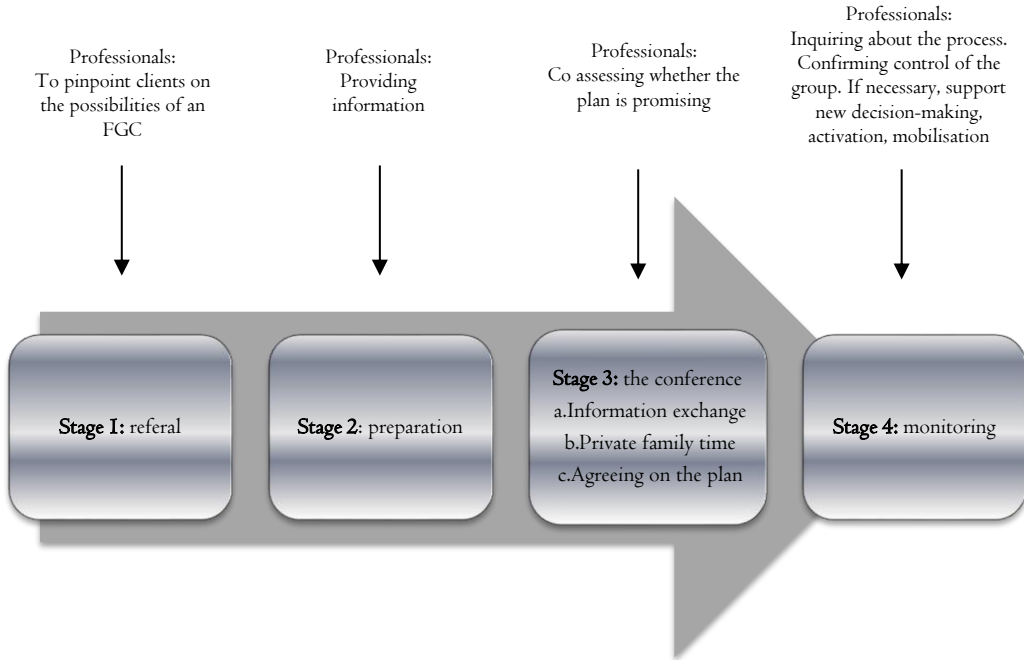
Professionals:
To pinpoint clients on the possibilities of an FGC

Professionals:
Providing information

Professionals:
Co assessing whether the plan is promising

Professionals:
Inquiring about the process. Confirming control of the group. If necessary, support new decision-making, activation, mobilisation

Stage 1: referal

Stage 2: preparation

Stage 3: the conference
a.Information exchange
b.Private family time
c.Agreeing on the plan

Stage 4: monitoring